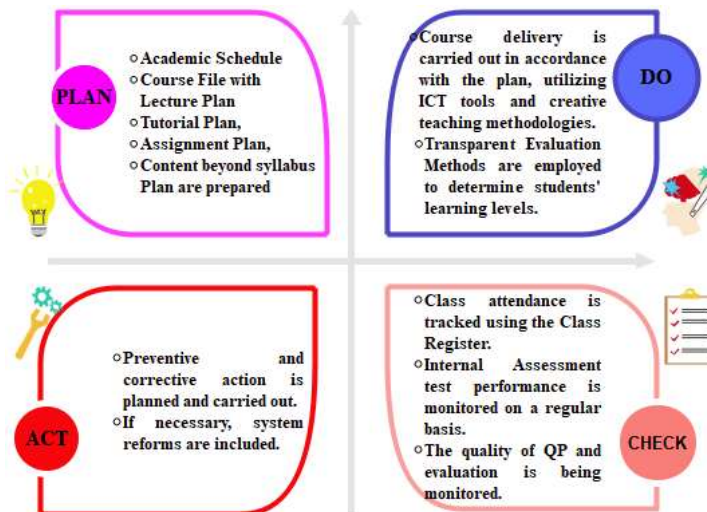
PLAN

Academic Schedule
Course File with Lecture Plan
Tutorial Plan,
Assignment Plan,
Content beyond syllabus Plan are prepared

DO

Course delivery is carried out in accordance with the plan, utilizing ICT tools and creative teaching methodologies.
Transparent Evaluation Methods are employed to determine students' learning levels.

ACT

Preventive and corrective action is planned and carried out.
If necessary, system reforms are included.

CHECK

Class attendance is tracked using the Class Register.
Internal Assessment test performance is monitored on a regular basis.
The quality of QP and evaluation is being monitored.